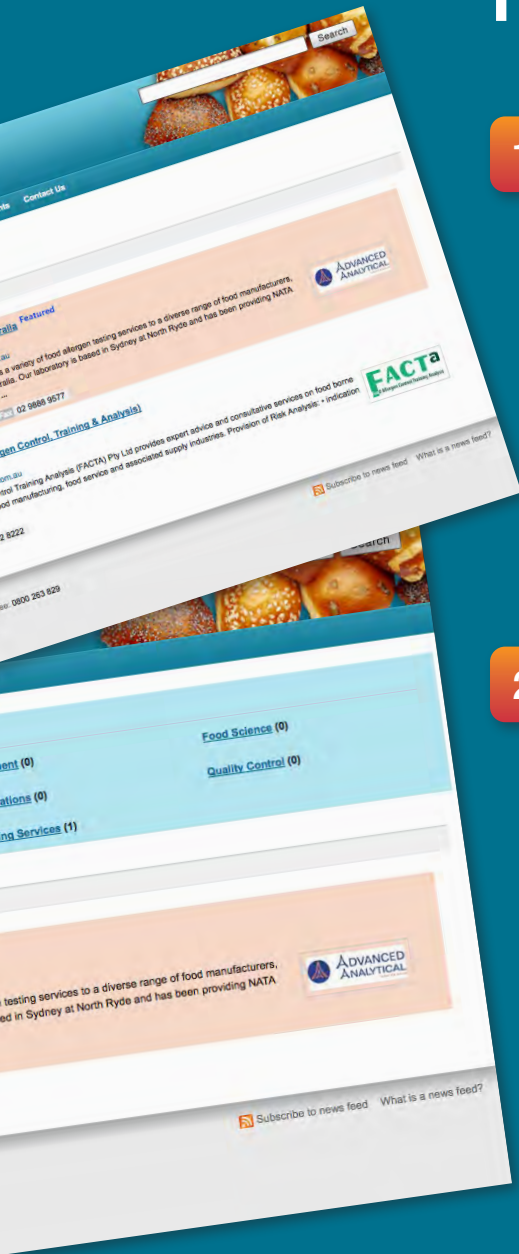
Search

Contact Us

Featured

ralia

a variety of food allergen testing services to a diverse range of food manufacturers, alia. Our laboratory is based in Sydney at North Ryde and has been providing NATA

ADVANCED ANALYTICAL

02 9888 9577

gen Control, Training & Analysis)

FACTa

Allergen Control Training Analysis

trol Training Analysis (FACTA) Pty Ltd provides expert advice and consultative services on food borne od manufacturing, food service and associated supply industries. Provision of Risk Analysis: - indication

Subscribe to news feed What is a news feed?

2 8222

ee: 0800 263 829

Search

Food Science (0)

ent (0)

Quality Control (0)

ations (0)

ng Services (1)

testing services to a diverse range of food manufacturers, ed in Sydney at North Ryde and has been providing NATA

ADVANCED ANALYTICAL

Subscribe to news feed What is a news feed?

1

2